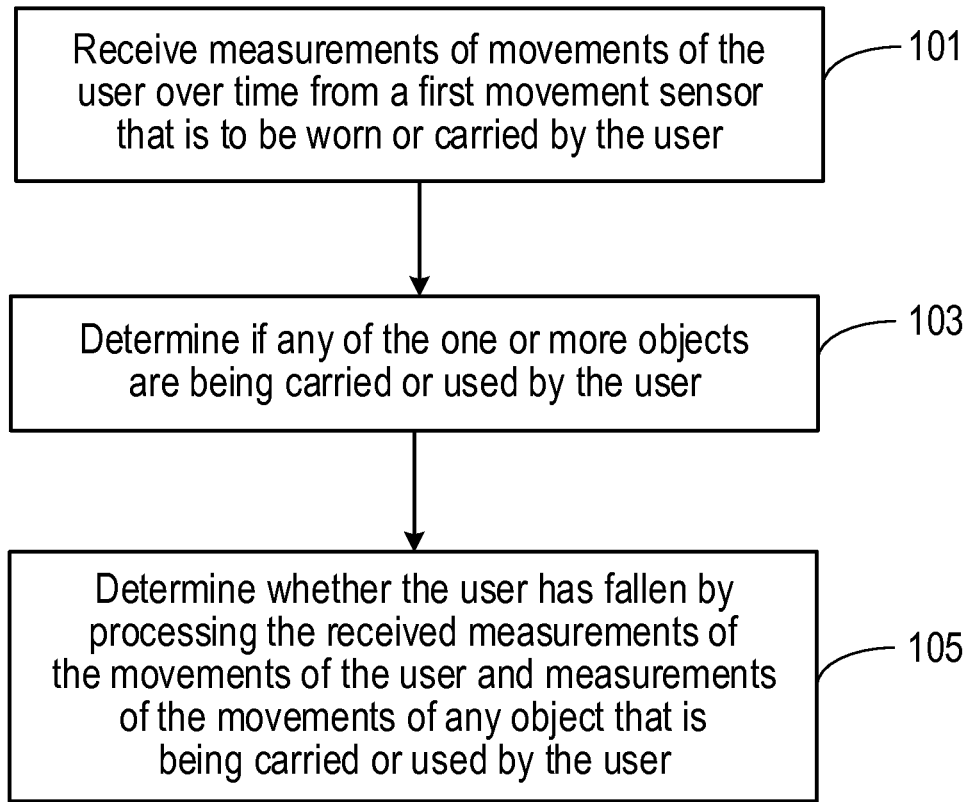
Receive measurements of movements of the user over time from a first movement sensor that is to be worn or carried by the user

101

Determine if any of the one or more objects are being carried or used by the user

103

Determine whether the user has fallen by processing the received measurements of the movements of the user and measurements of the movements of any object that is being carried or used by the user

105